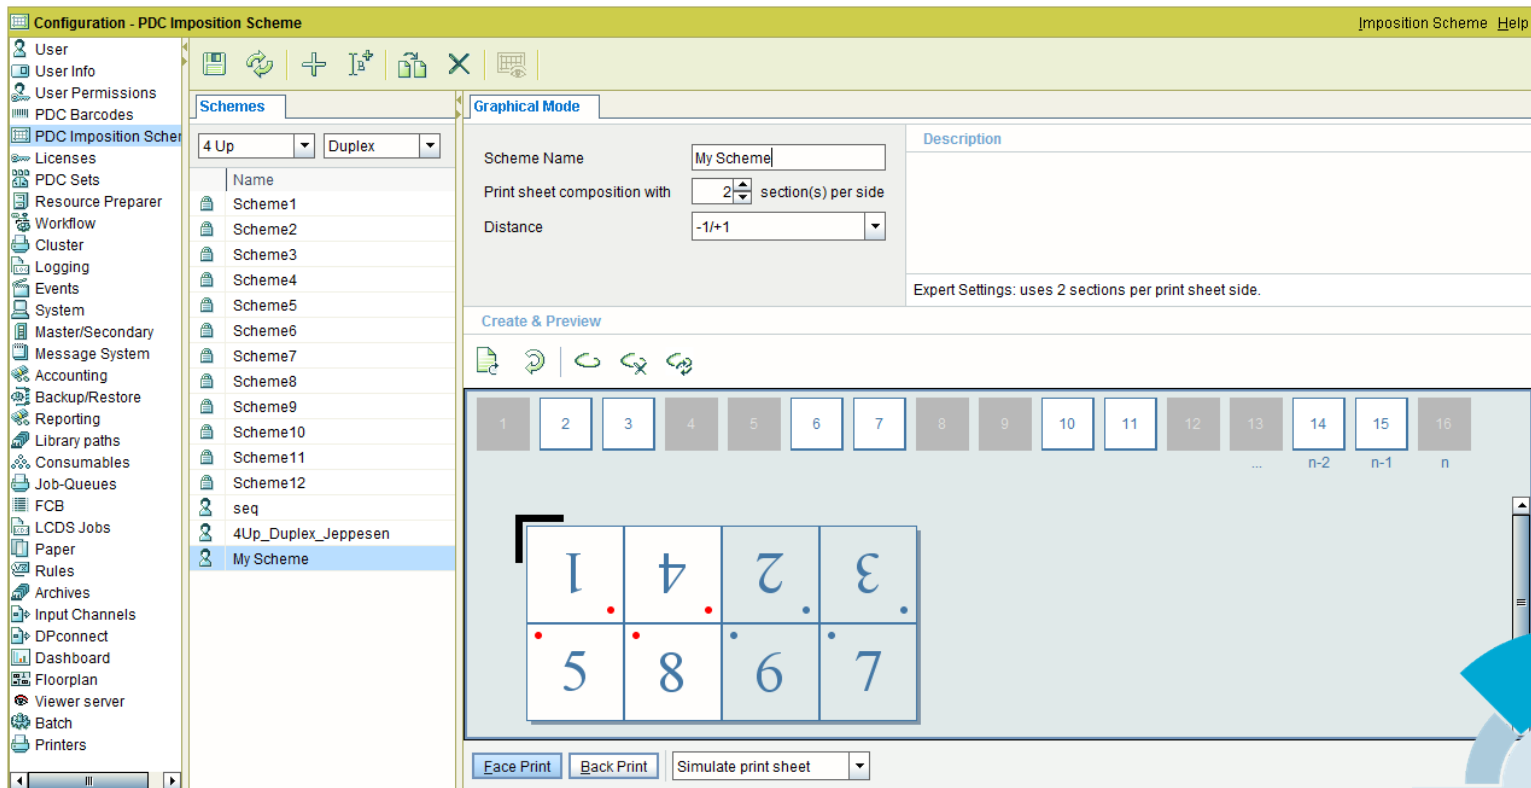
Configuration - PDC Imposition Scheme

Imposition Scheme Help

User
User Info
User Permissions
PDC Barcodes
PDC Imposition Scher
Licenses
PDC Sets
Resource Preparer
Workflow
Cluster
Logging
Events
System
Master/Secondary
Message System
Accounting
Backup/Restore
Reporting
Library paths
Consumables
Job-Queues
FCB
LCDS Jobs
Paper
Rules
Archives
Input Channels
DPconnect
Dashboard
Floorplan
Viewer server
Batch
Printers

Schemes

4 Up
Duplex

| Name |
|---|
| Scheme1 |
| Scheme2 |
| Scheme3 |
| Scheme4 |
| Scheme5 |
| Scheme6 |
| Scheme7 |
| Scheme8 |
| Scheme9 |
| Scheme10 |
| Scheme11 |
| Scheme12 |
| seq |
| 4Up_Duplex_Jeppesen |
| My Scheme |

Graphical Mode

Scheme Name My Scheme
Print sheet composition with 2 section(s) per side
Distance -1/+1

Description

Expert Settings: uses 2 sections per print sheet side.

Create & Preview

1 2 3 4 5 6 7 8 9 10 11 12 13 14 15 16
... n-2 n-1 n

1 4 2 3
5 8 6 7

Face Print Back Print Simulate print sheet